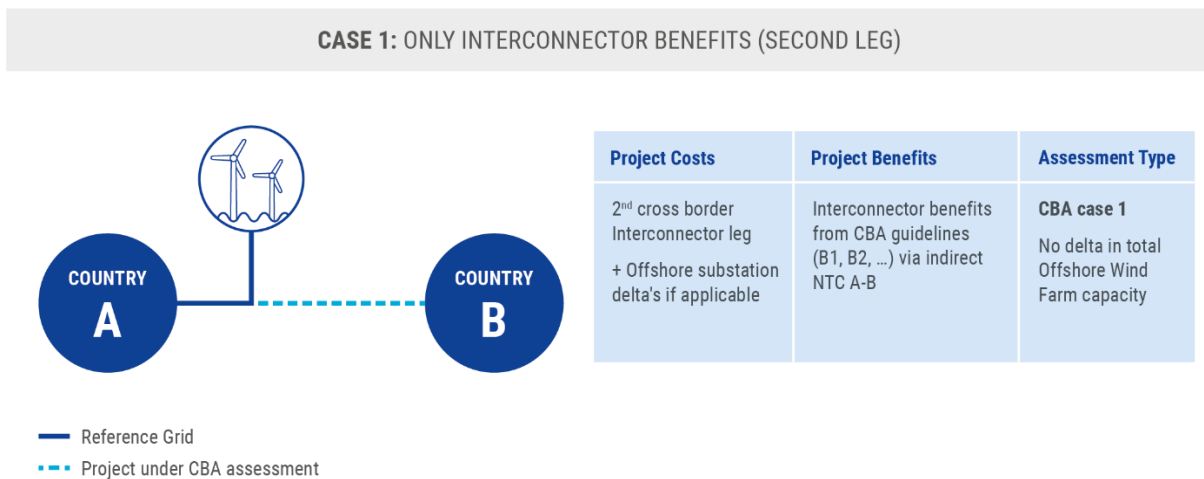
**CASE 1:** ONLY INTERCONNECTOR BENEFITS (SECOND LEG)

COUNTRY
A

COUNTRY
B

| Project Costs | Project Benefits | Assessment Type |
|---|---|---|
| 2$^{nd}$ cross border Interconnector leg<br>+ Offshore substation delta's if applicable | Interconnector benefits from CBA guidelines (B1, B2, ...) via indirect NTC A-B | **CBA case 1**<br>No delta in total Offshore Wind Farm capacity |

Reference Grid

Project under CBA assessment